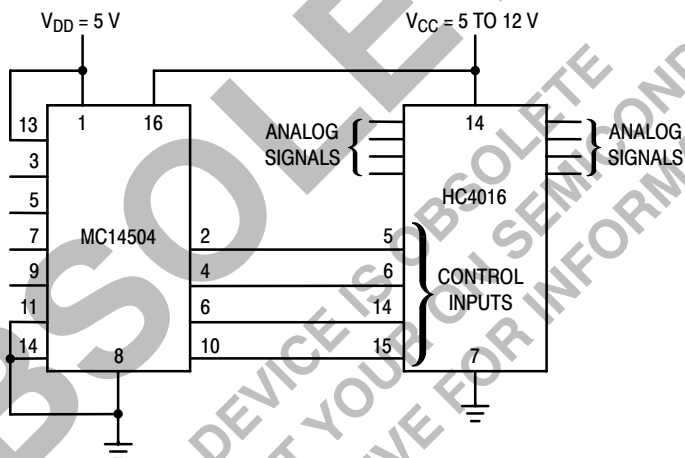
$V_{DD}$ = 5 V

$V_{CC}$ = 5 TO 12 V

13 1 16

3

5

7 MC14504

9

11

14 8

2

4

6

10

ANALOG SIGNALS

14

HC4016

5

6

14

15

7

CONTROL INPUTS

ANALOG SIGNALS

OBSOLETE

DEVICE IS OBSOLETE CONTACT YOUR ON SEMICONDUCTOR REPRESENTATIVE FOR INFORMATION